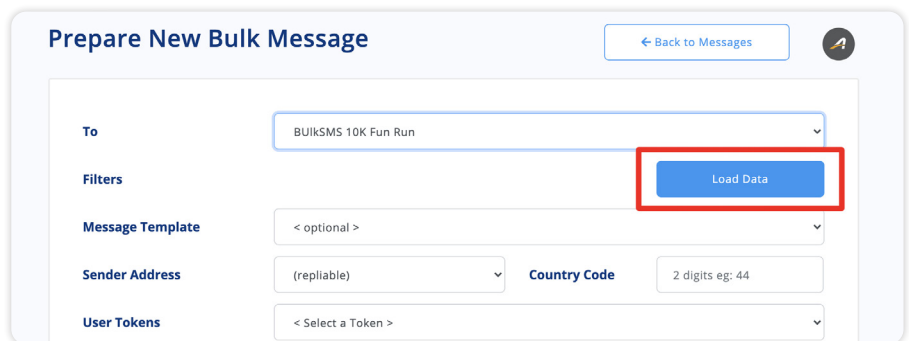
Prepare New Bulk Message

← Back to Messages

To

BUlkSMS 10K Fun Run

Filters

Load Data

Message Template

< optional >

Sender Address

(repliable)

Country Code

2 digits eg: 44

User Tokens

< Select a Token >